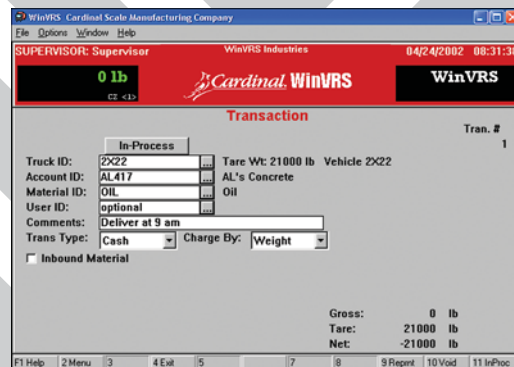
WinVRS Cardinal Scale Manufacturing Company
File Options Window Help
SUPERVISOR: Supervisor
WinVRS Industries
04/24/2002 08:31:3
0 lb
CZ <1>
Cardinal WinVRS
WinVRS
Transaction
Tran. #
1
In-Process
Truck ID: 2X22
Tare Wt: 21000 lb Vehicle 2X22
Account ID: AL417
AL's Concrete
Material ID: OIL
Oil
User ID: optional
Comments: Deliver at 9 am
Trans Type: Cash
Charge By: Weight
Inbound Material

| | | |
|---|---|---|
| Gross: | 0 | lb |
| Tare: | 21000 | lb |
| Net: | -21000 | lb |

F1 Help | 2 Menu | 3 | 4 Exit | 5 | 7 | 8 | 9 Reprint | 10 Void | 11 InProc